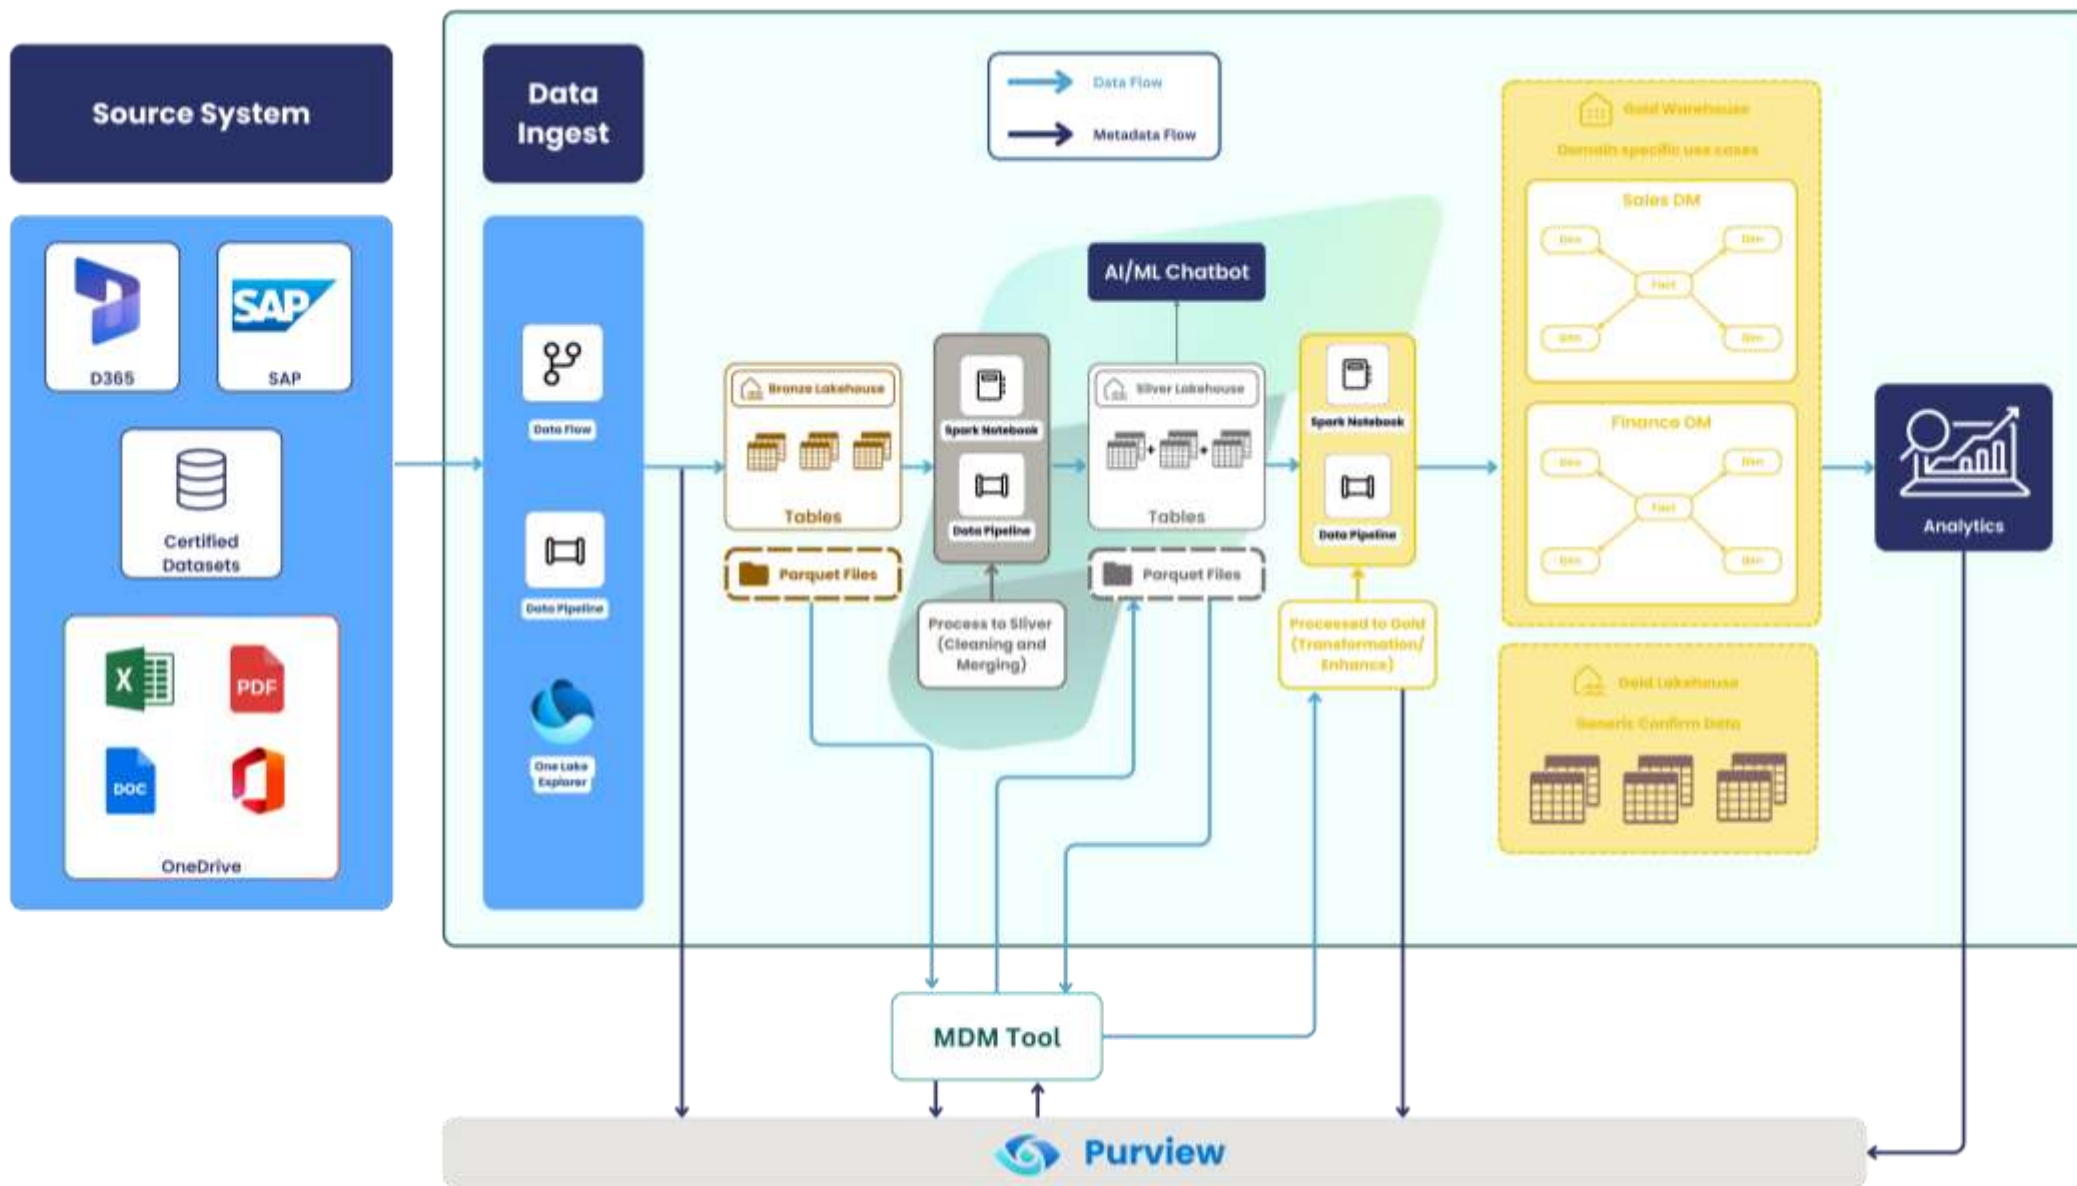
Source System

D365

SAP

SAP

Certified Datasets

X

PDF

DOC

OneDrive

Data Ingest

Data Flow

Data Pipeline

One Lake Explorer

Data Flow

Metadata Flow

Bronze Lakehouse

Tables

Parquet Files

Spark Notebook

Data Pipeline

Process to Silver (Cleaning and Merging)

AI/ML Chatbot

Silver Lakehouse

Tables

Parquet Files

Spark Notebook

Data Pipeline

Processed to Gold (Transformation/ Enhance)

Gold Warehouse

Domain specific use cases

Sales DM

Dim

Dim

Fact

Dim

Dim

Finance DM

Dim

Dim

Fact

Dim

Dim

Gold Lakehouse

Generic Confirm Data

Analytics

MDM Tool

Purview